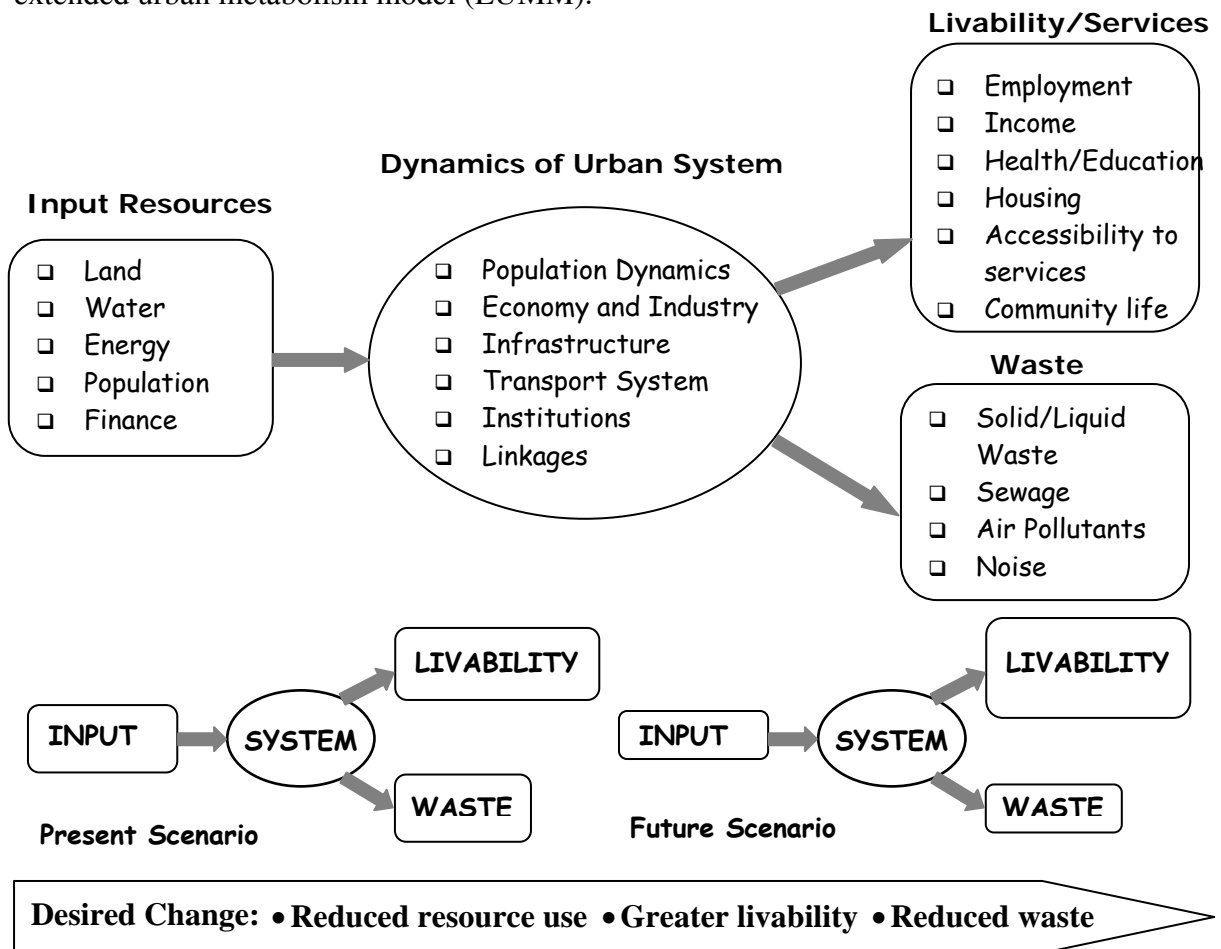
extended urban metabolism model (EUMM).

Livability/Services
- Employment
- Income
- Health/Education
- Housing
- Accessibility to services
- Community life

Dynamics of Urban System

Input Resources
- Land
- Water
- Energy
- Population
- Finance

- Population Dynamics
- Economy and Industry
- Infrastructure
- Transport System
- Institutions
- Linkages

Waste
- Solid/Liquid Waste
- Sewage
- Air Pollutants
- Noise

LIVABILITY
INPUT
SYSTEM
WASTE
Present Scenario

LIVABILITY
INPUT
SYSTEM
WASTE
Future Scenario

Desired Change: • Reduced resource use • Greater livability • Reduced waste